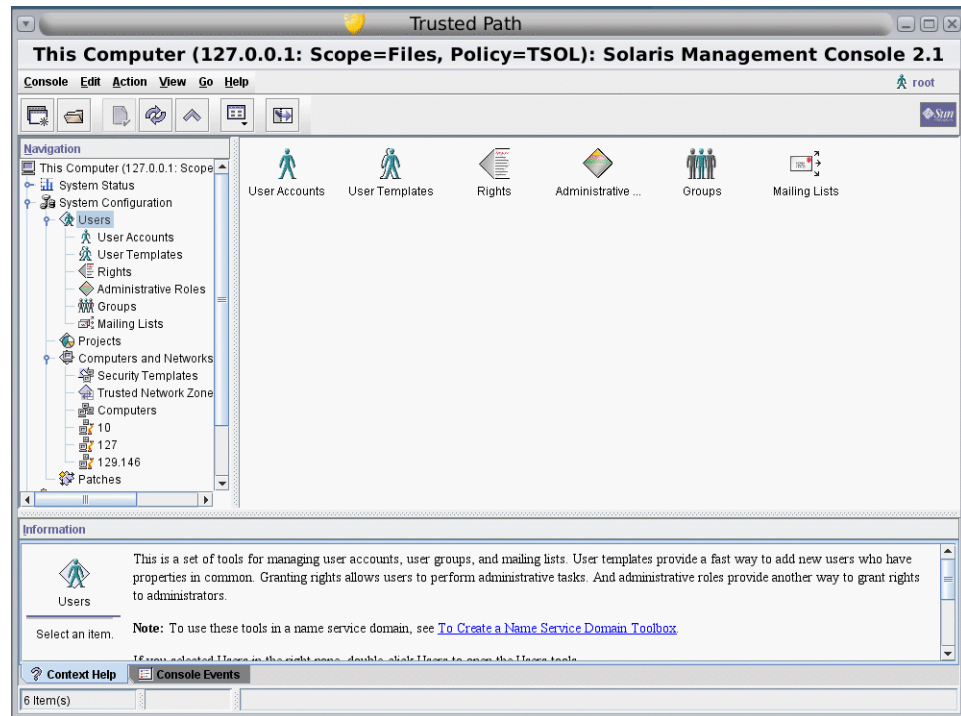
Trusted Path

This Computer (127.0.0.1: Scope=Files, Policy=TSOL): Solaris Management Console 2.1

Console Edit Action View Go Help

root

Navigation

This Computer (127.0.0.1: Scope
System Status
System Configuration
Users
User Accounts
User Templates
Rights
Administrative Roles
Groups
Mailing Lists
Projects
Computers and Networks
Security Templates
Trusted Network Zone
Computers
10
127
129.146
Patches

User Accounts
User Templates
Rights
Administrative ...
Groups
Mailing Lists

Information

Users

Select an item.

This is a set of tools for managing user accounts, user groups, and mailing lists. User templates provide a fast way to add new users who have properties in common. Granting rights allows users to perform administrative tasks. And administrative roles provide another way to grant rights to administrators.

Note: To use these tools in a name service domain, see To Create a Name Service Domain Toolbox.

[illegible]

Context Help
Console Events

6 Item(s)